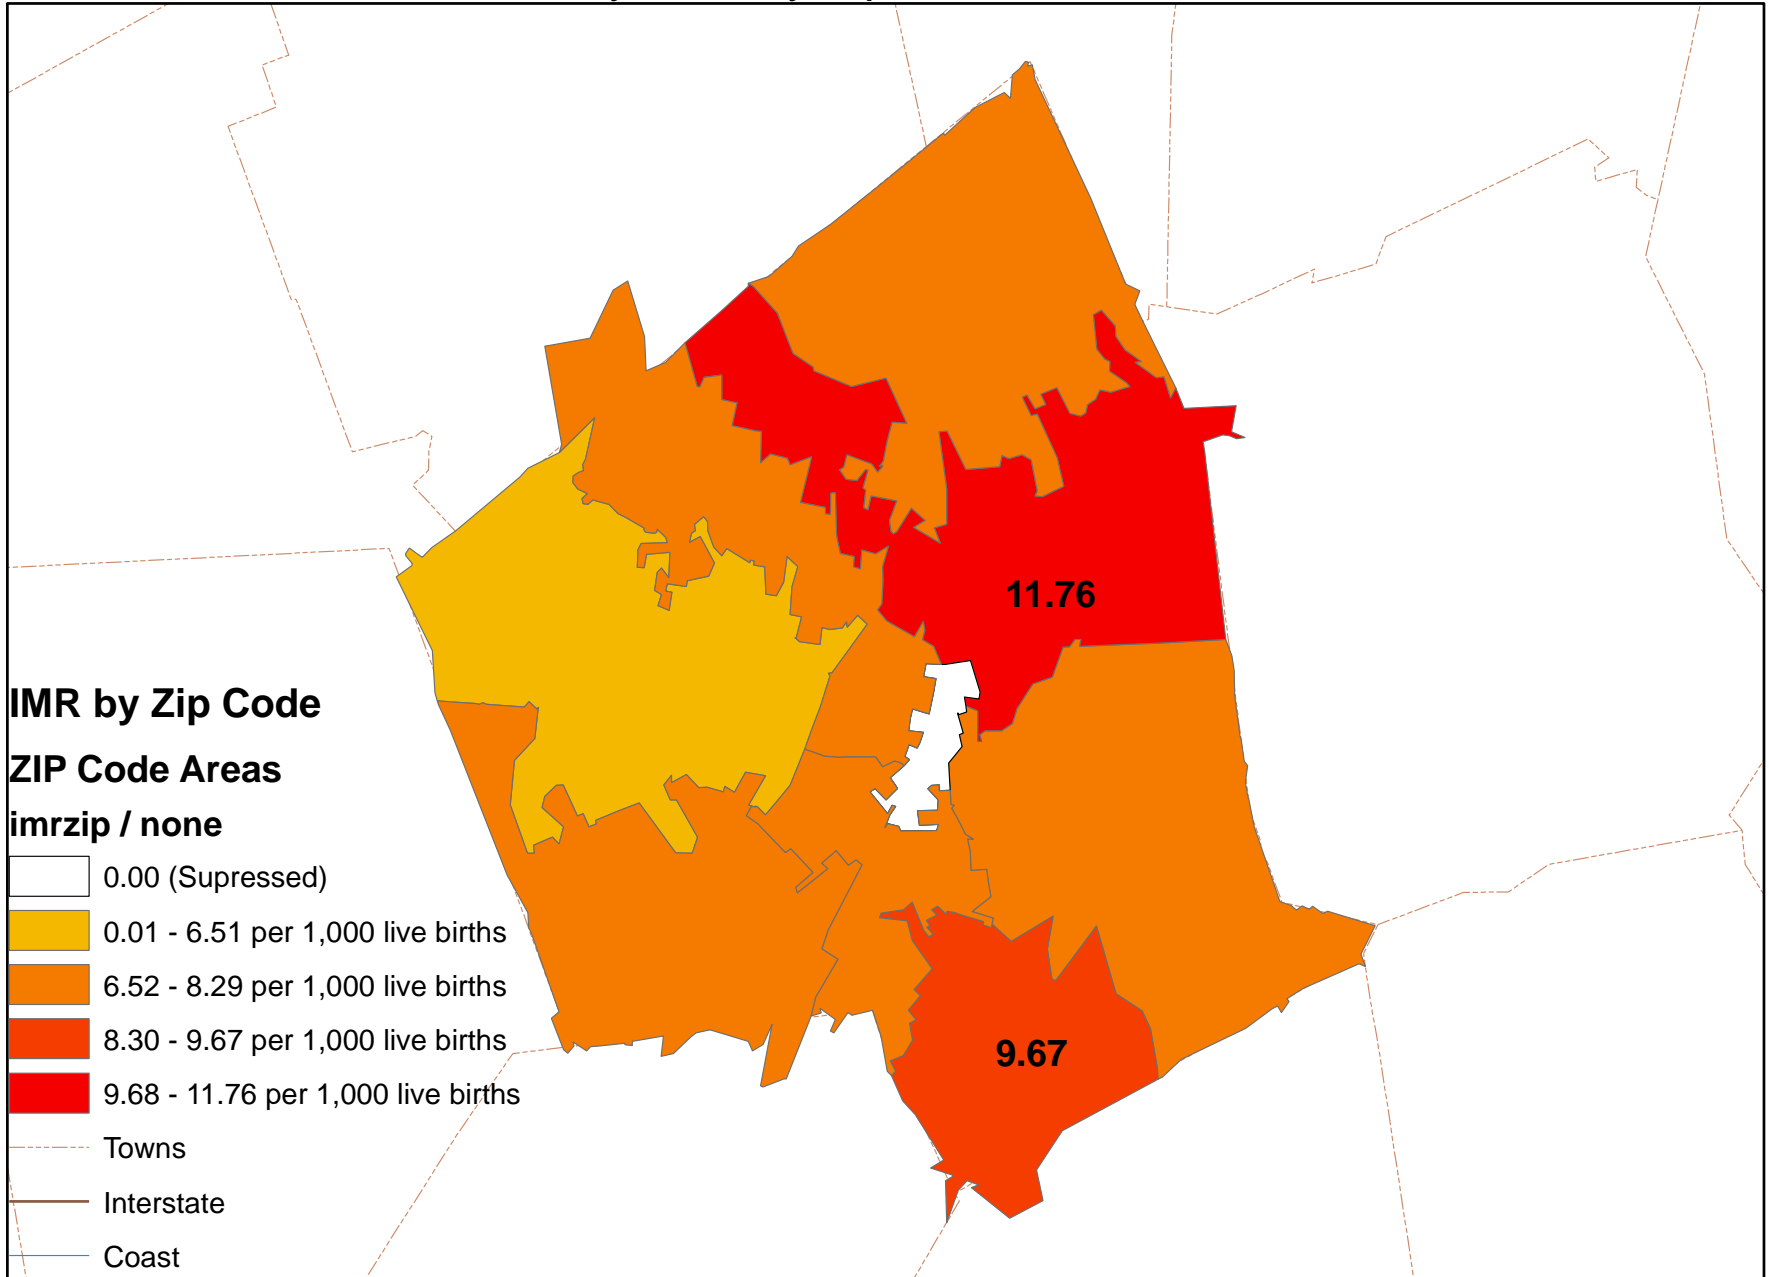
11.76

9.67

IMR by Zip Code

ZIP Code Areas

imrzip / none

0.00 (Supressed)

0.01 - 6.51 per 1,000 live births

6.52 - 8.29 per 1,000 live births

8.30 - 9.67 per 1,000 live births

9.68 - 11.76 per 1,000 live births

Towns

Interstate

Coast